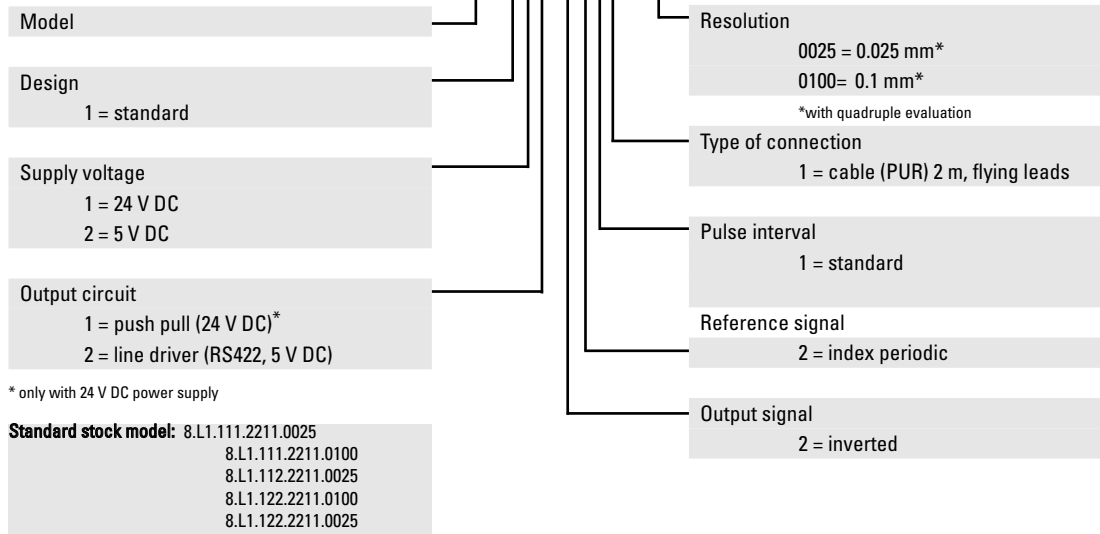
Model

Design
1 = standard

Supply voltage
1 = 24 V DC
2 = 5 V DC

Output circuit
1 = push pull (24 V DC)*
2 = line driver (RS422, 5 V DC)

* only with 24 V DC power supply

**Standard stock model:** 8.L1.111.2211.0025
8.L1.111.2211.0100
8.L1.112.2211.0025
8.L1.122.2211.0100
8.L1.122.2211.0025

Resolution
0025 = 0.025 mm*
0100= 0.1 mm*
*with quadruple evaluation

Type of connection
1 = cable (PUR) 2 m, flying leads

Pulse interval
1 = standard

Reference signal
2 = index periodic

Output signal
2 = inverted